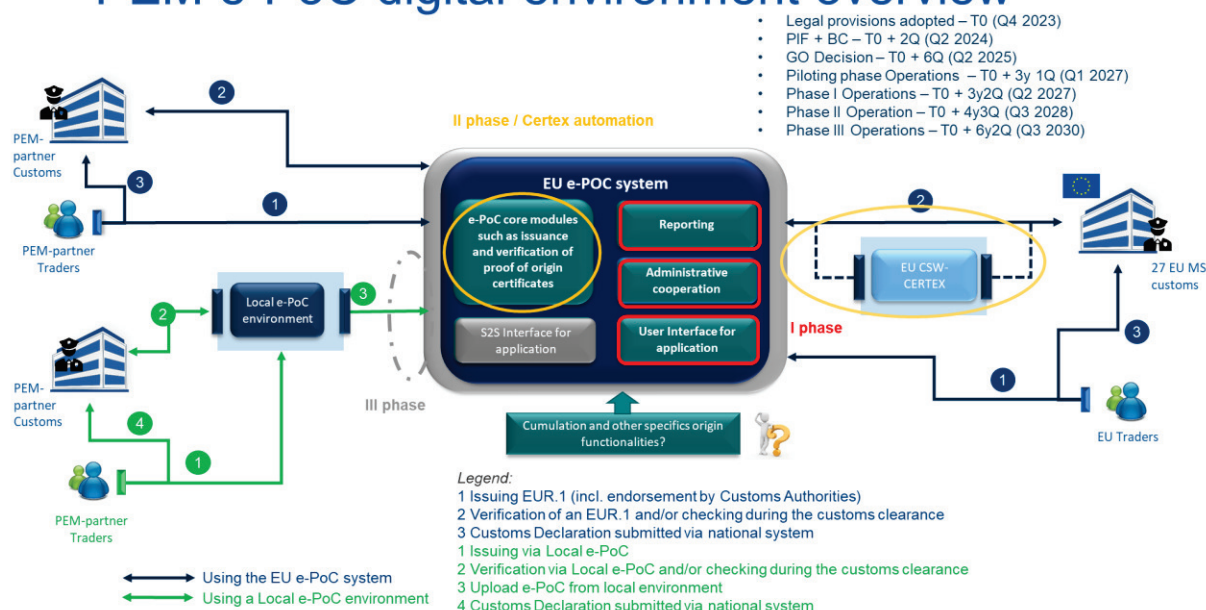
PEM e-PoC digital environment overview

- Legal provisions adopted – T0 (Q4 2023)
- PIF + BC – T0 + 2Q (Q2 2024)
- GO Decision – T0 + 6Q (Q2 2025)
- Piloting phase Operations – T0 + 3y 1Q (Q1 2027)
- Phase I Operations – T0 + 3y2Q (Q2 2027)
- Phase II Operation – T0 + 4y3Q (Q3 2028)
- Phase III Operations – T0 + 6y2Q (Q3 2030)

II phase / Certex automation

EU e-POC system

e-PoC core modules such as issuance and verification of proof of origin certificates

Reporting

Administrative cooperation

S2S Interface for application

User Interface for application

I phase

EU CSW-CERTEX

27 EU MS customs

EU Traders

PEM-partner Customs

PEM-partner Traders

Local e-PoC environment

PEM-partner Customs

PEM-partner Traders

III phase

Cumulation and other specifics origin functionalities?

1 2 3 1 2 3 1 2 3 4 1 2 3

Legend:
1 Issuing EUR.1 (incl. endorsement by Customs Authorities)
2 Verification of an EUR.1 and/or checking during the customs clearance
3 Customs Declaration submitted via national system
1 Issuing via Local e-PoC
2 Verification via Local e-PoC and/or checking during the customs clearance
3 Upload e-PoC from local environment
4 Customs Declaration submitted via national system

Using the EU e-PoC system
Using a Local e-PoC environment